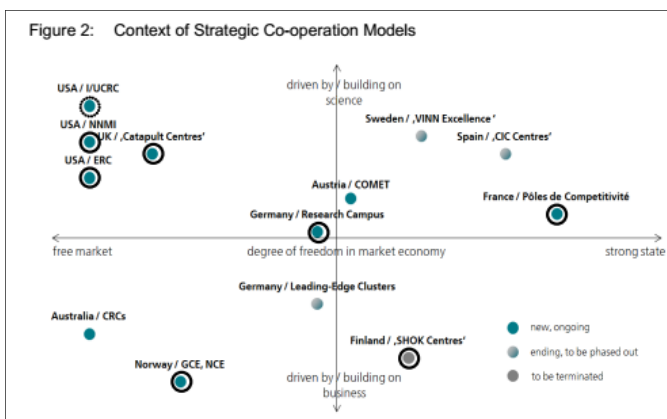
Figure 2: Context of Strategic Co-operation Models

driven by / building on science

USA / I/UCRC

USA / NNMI

UK / ‚Catapult Centres'

USA / ERC

Sweden / ‚VINN Excellence'

Spain / ‚CIC Centres'

Austria / COMET

France / Pôles de Competitivité

Germany / Research Campus

free market

degree of freedom in market economy

strong state

Germany / Leading-Edge Clusters

Australia / CRCs

Finland / ‚SHOK Centres'

Norway / GCE, NCE

driven by / building on business

new, ongoing

ending, to be phased out

to be terminated